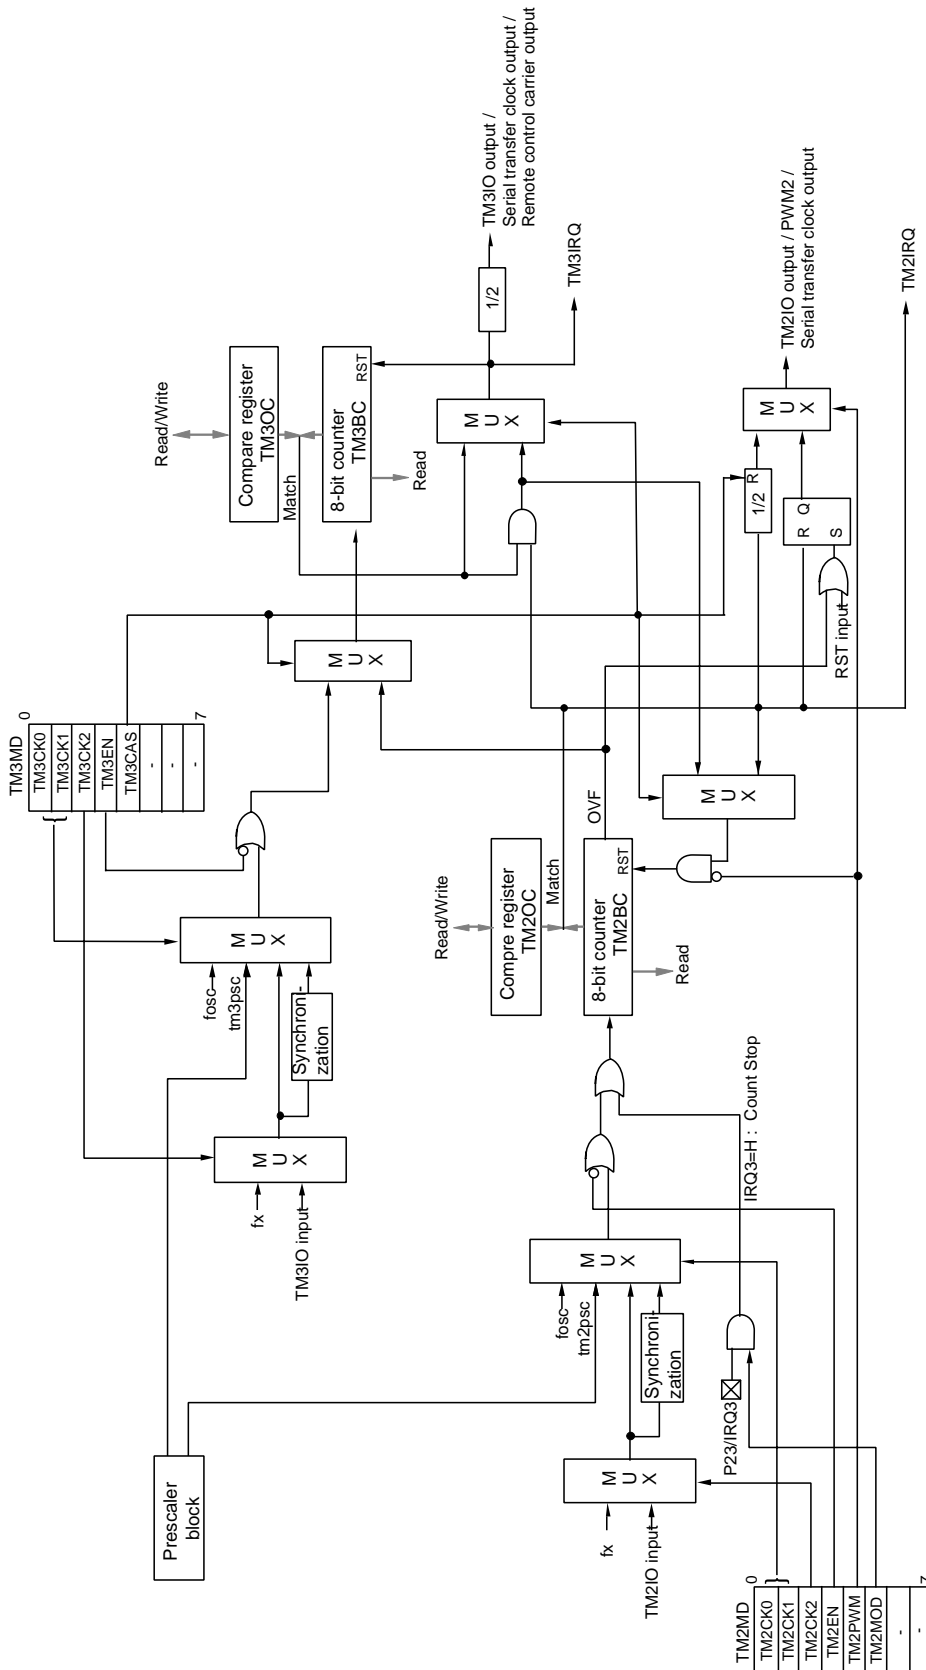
TM3IO output /
Serial transfer clock output /
Remote control carrier output

TM3IRQ

1/2

Read/Write

Compare register
TM3OC

Match

8-bit counter
TM3BC

RST

Read

M
U
X

TM2IO output / PWM2 /
Serial transfer clock output

TM2IRQ

M
U
X

1/2
R

R Q
S

RST input

M
U
X

TM3MD
0
TM3CK0
TM3CK1
TM3CK2
TM3EN
TM3CAS
-
-
-
7

M
U
X

fosc
tm3psc

Synchronization

M
U
X

fx
TM3IO input

OVF

M
U
X

Read/Write

Compre register
TM2OC

Match

8-bit counter
TM2BC

RST

Read

IRQ3=H : Count Stop

M
U
X

fosc
tm2psc

Synchronization

P23/IRQ3

Prescaler
block

M
U
X

fx
TM2IO input

TM2MD
0
TM2CK0
TM2CK1
TM2CK2
TM2EN
TM2PWM
TM2MOD
-
-
7